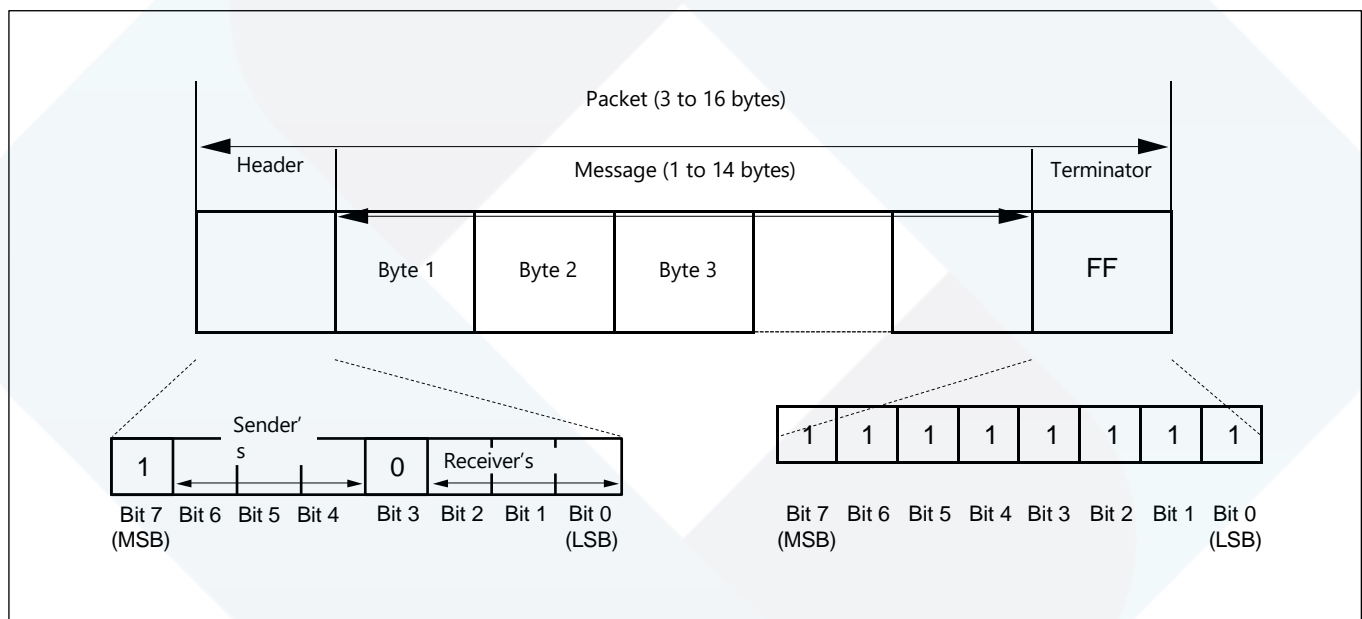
Packet (3 to 16 bytes)

Header

Message (1 to 14 bytes)

Terminator

Byte 1

Byte 2

Byte 3

FF

Sender's

1

0

Receiver's

Bit 7 (MSB) Bit 6 Bit 5 Bit 4 Bit 3 Bit 2 Bit 1 Bit 0 (LSB)

1 1 1 1 1 1 1 1

Bit 7 (MSB) Bit 6 Bit 5 Bit 4 Bit 3 Bit 2 Bit 1 Bit 0 (LSB)